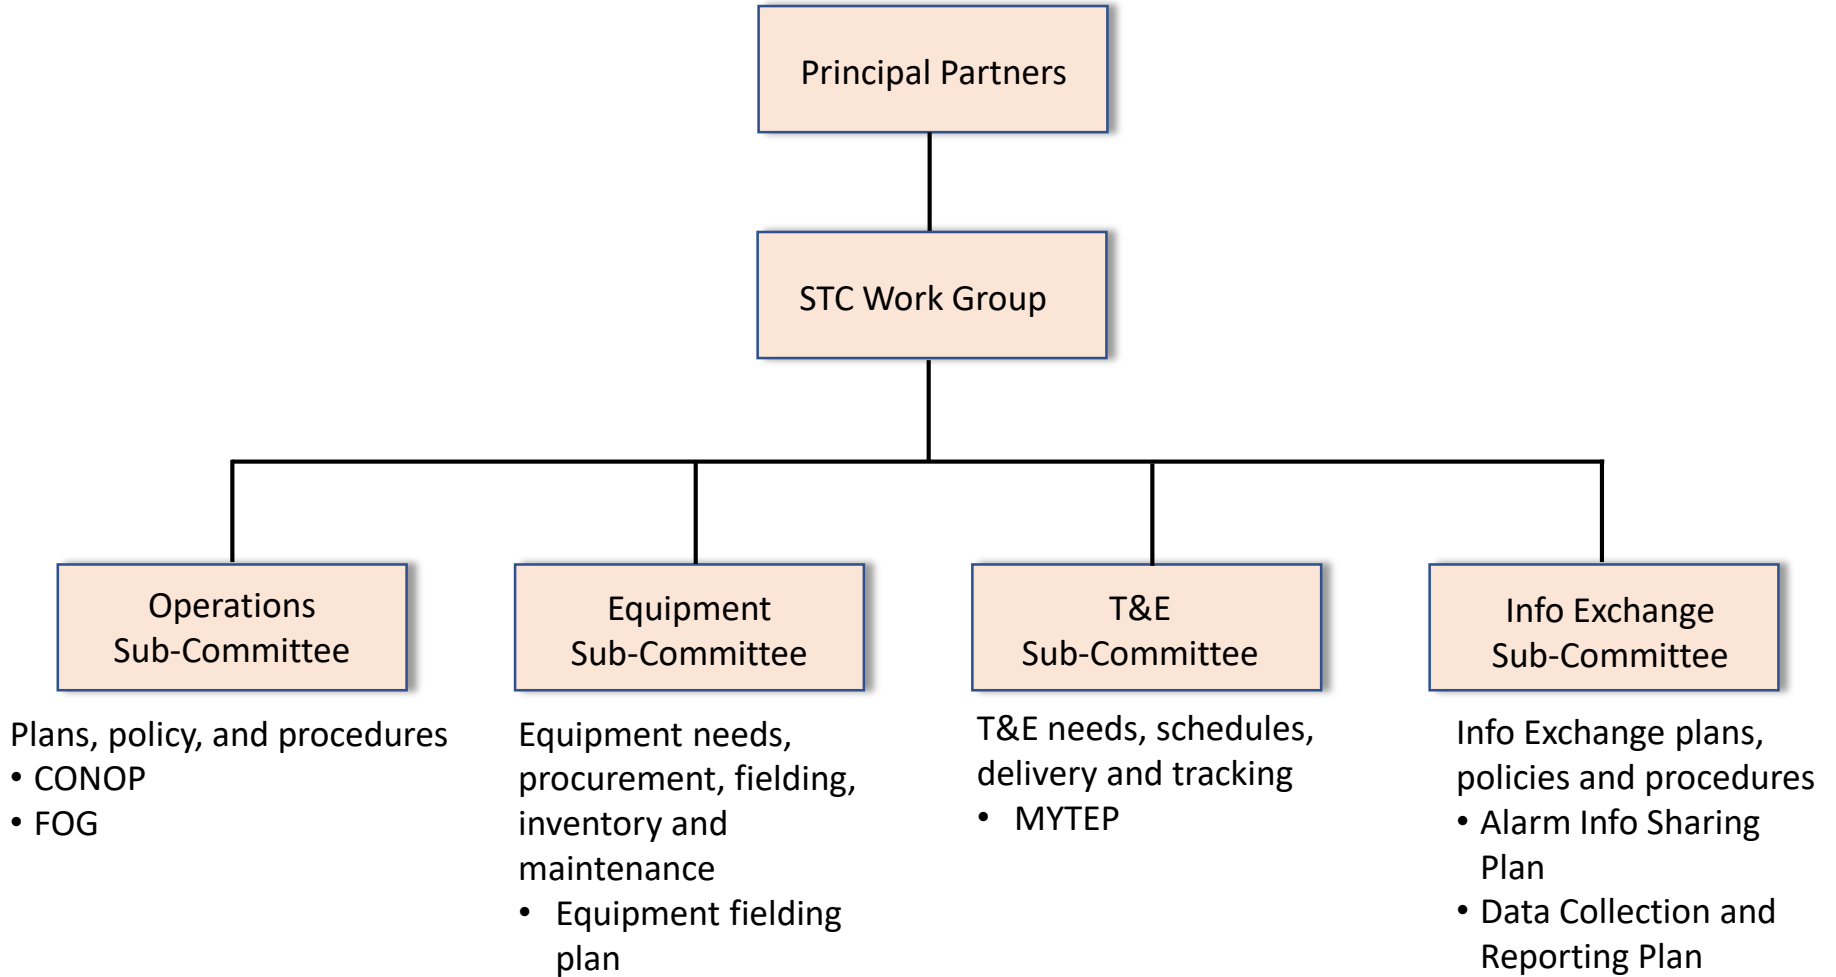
Principal Partners

STC Work Group

Operations Sub-Committee

Plans, policy, and procedures
• CONOP
• FOG

Equipment Sub-Committee

Equipment needs, procurement, fielding, inventory and maintenance
• Equipment fielding plan

T&E Sub-Committee

T&E needs, schedules, delivery and tracking
• MYTEP

Info Exchange Sub-Committee

Info Exchange plans, policies and procedures
• Alarm Info Sharing Plan
• Data Collection and Reporting Plan